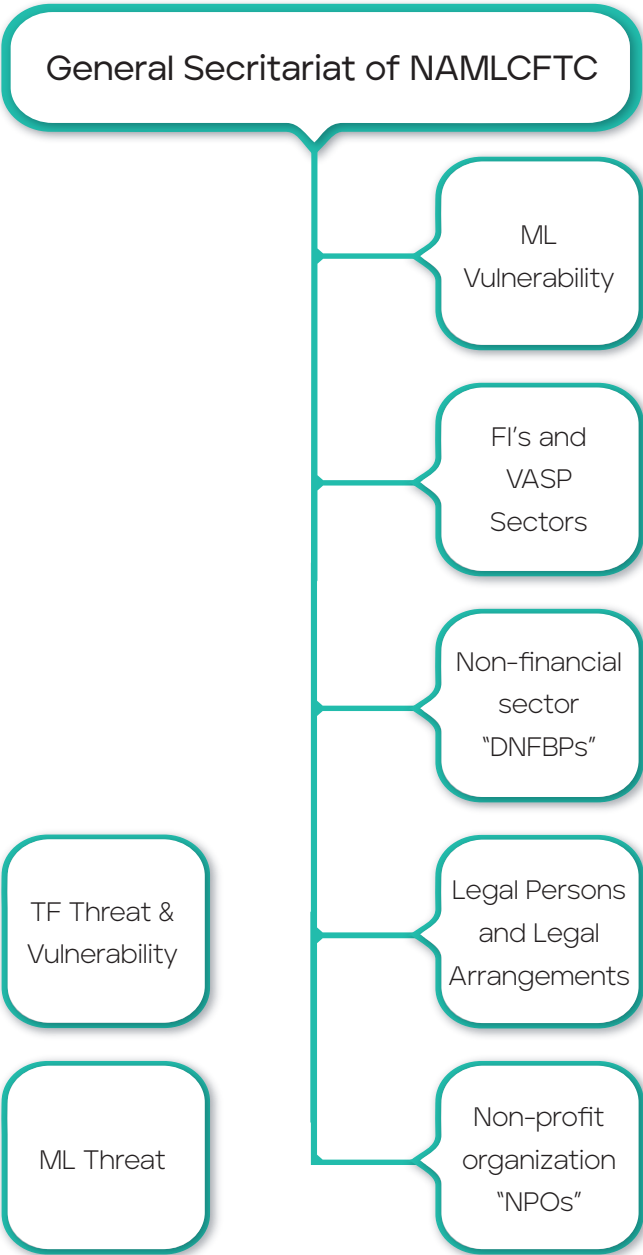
General Secritariat of NAMLCFTC

ML Vulnerability

FI’s and VASP Sectors

Non-financial sector “DNFBPs”

TF Threat & Vulnerability

Legal Persons and Legal Arrangements

ML Threat

Non-profit organization “NPOs”